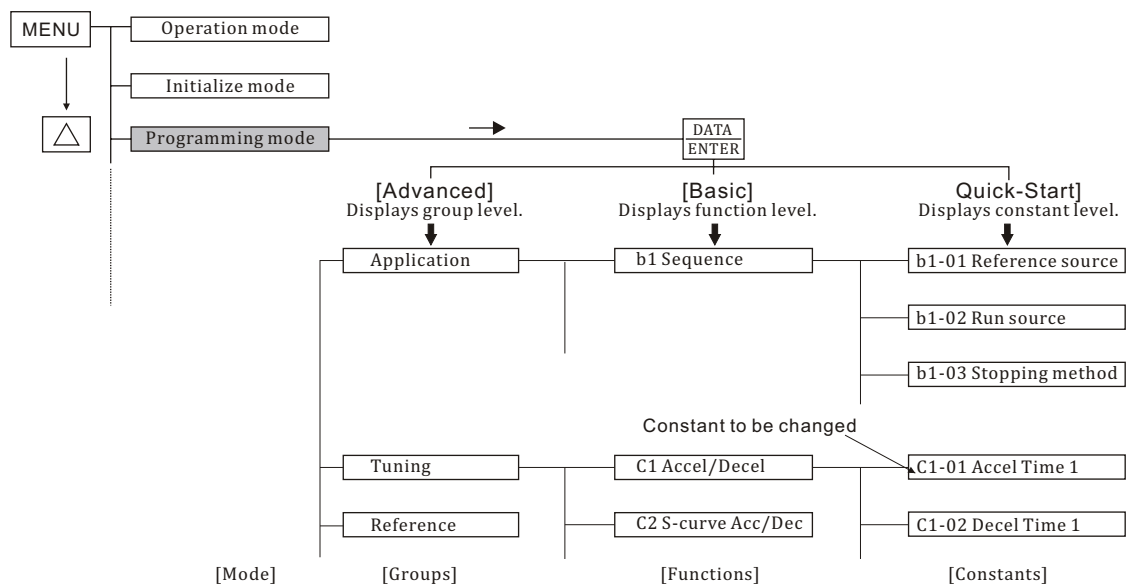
MENU

Operation mode

Initialize mode

△

Programming mode

DATA
ENTER

[Advanced]
Displays group level.

[Basic]
Displays function level.

Quick-Start]
Displays constant level.

Application

b1 Sequence

b1-01 Reference source

b1-02 Run source

b1-03 Stopping method

Constant to be changed

Tuning

C1 Accel/Decel

C1-01 Accel Time 1

Reference

C2 S-curve Acc/Dec

C1-02 Decel Time 1

[Mode]

[Groups]

[Functions]

[Constants]